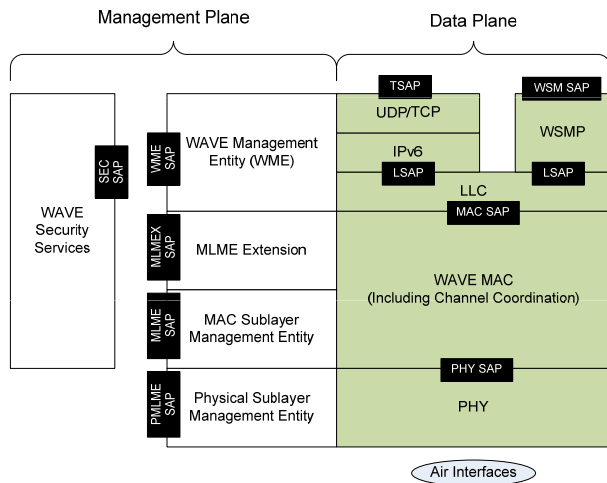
Management Plane

Data Plane

WAVE Security Services

SEC SAP

VME SAP

WAVE Management Entity (WME)

MLMEX SAP

MLME Extension

MLME SAP

MAC Sublayer Management Entity

PMLME SAP

Physical Sublayer Management Entity

TSAP

UDP/TCP

WSM SAP

WSMP

IPv6

LSAP

LSAP

LLC

MAC SAP

WAVE MAC
(Including Channel Coordination)

PHY SAP

PHY

Air Interfaces